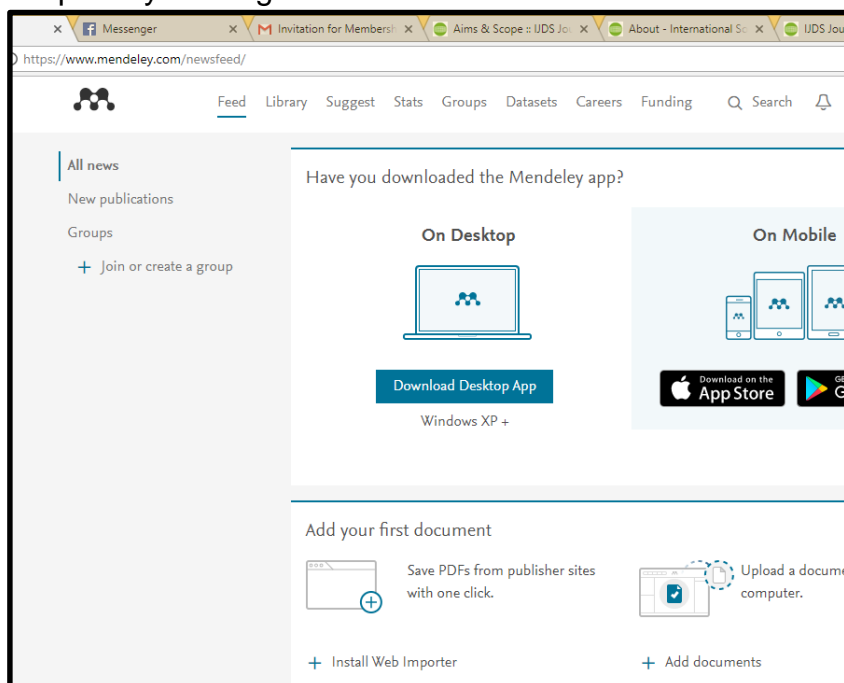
Messenger
Invitation for Membersh
Aims & Scope :: IJDS Jo
About - International Sc
IJDS Jou

https://www.mendeley.com/newsfeed/

Feed Library Suggest Stats Groups Datasets Careers Funding Search

All news
New publications
Groups
+ Join or create a group

Have you downloaded the Mendeley app?

On Desktop

Download Desktop App

Windows XP +

On Mobile

Download on the App Store

Add your first document

Save PDFs from publisher sites with one click.

+ Install Web Importer

Upload a docume computer.

+ Add documents